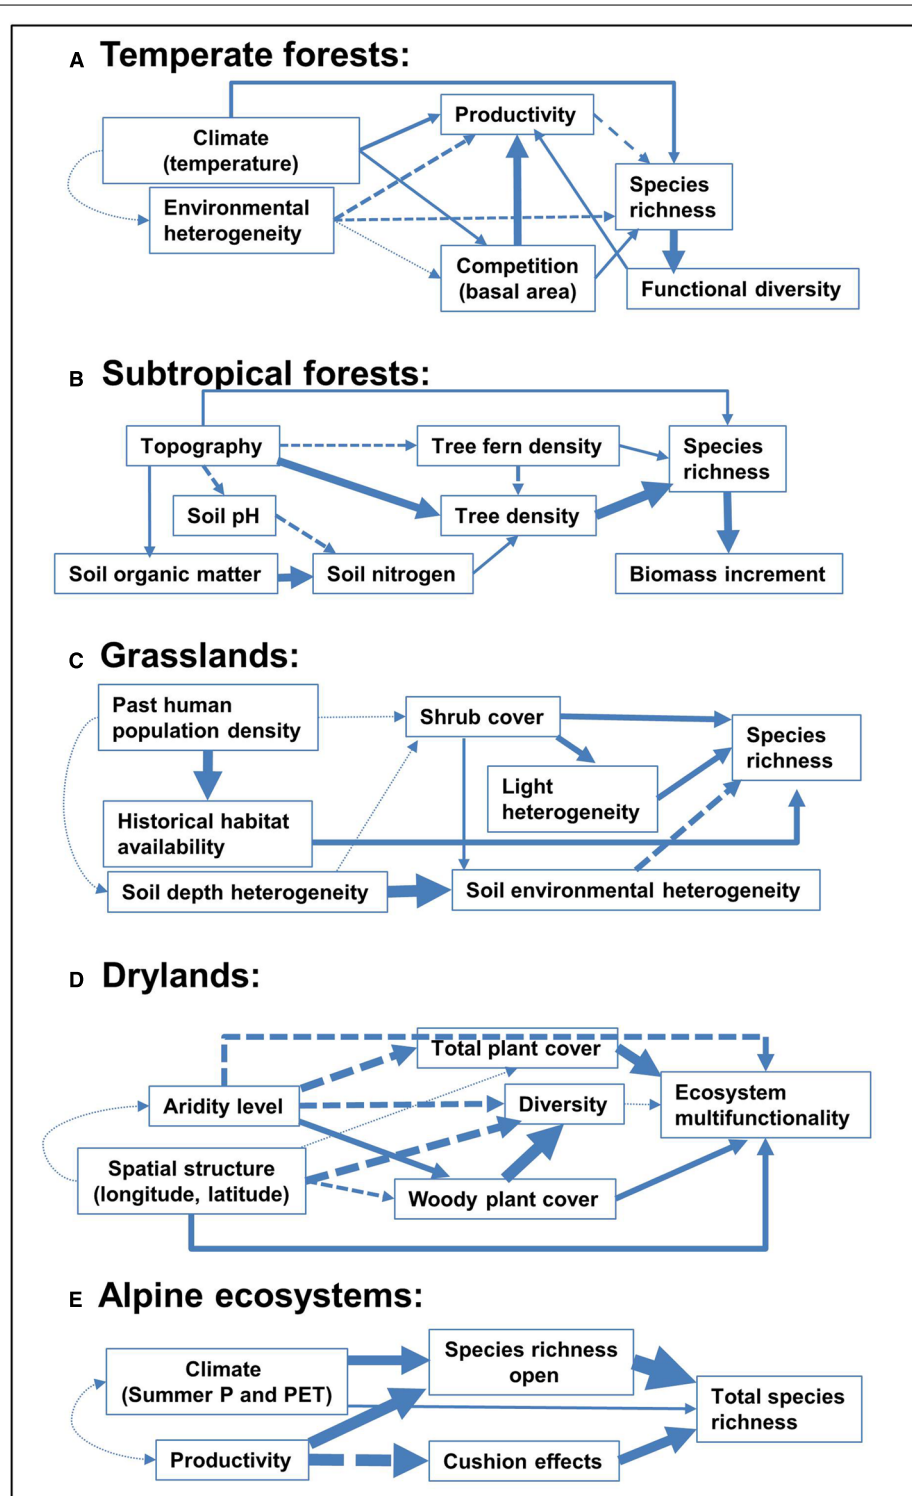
A Temperate forests:

Productivity

Climate (temperature)

Species richness

Environmental heterogeneity

Competition (basal area)

Functional diversity

B Subtropical forests:

Topography

Tree fern density

Species richness

Soil pH

Tree density

Soil organic matter

Soil nitrogen

Biomass increment

C Grasslands:

Past human population density

Shrub cover

Species richness

Light heterogeneity

Historical habitat availability

Soil depth heterogeneity

Soil environmental heterogeneity

D Drylands:

Total plant cover

Aridity level

Diversity

Ecosystem multifunctionality

Spatial structure (longitude, latitude)

Woody plant cover

E Alpine ecosystems:

Climate (Summer P and PET)

Species richness open

Total species richness

Productivity

Cushion effects